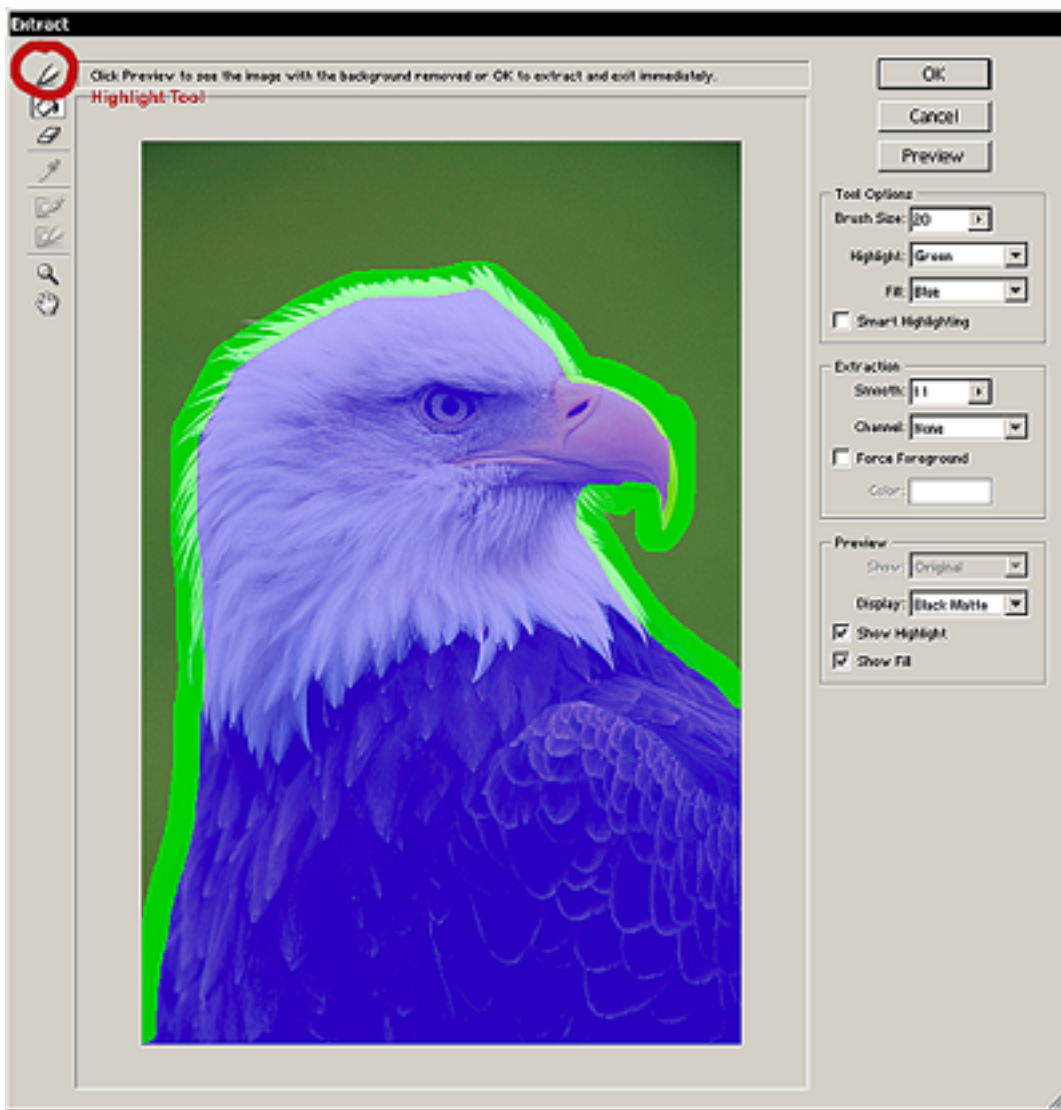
Extract

Click Preview to see the image with the background removed or OK to extract and exit immediately.

Highlight Tool

OK

Cancel

Preview

Tool Options

Brush Size: 20

Highlight: Green

Fill: Blue

Smart Highlighting

Extraction

Smooth: 11

Channel: None

Force Foreground

Color:

Preview

Show: Original

Display: Black Matte

Show Highlight

Show Fill